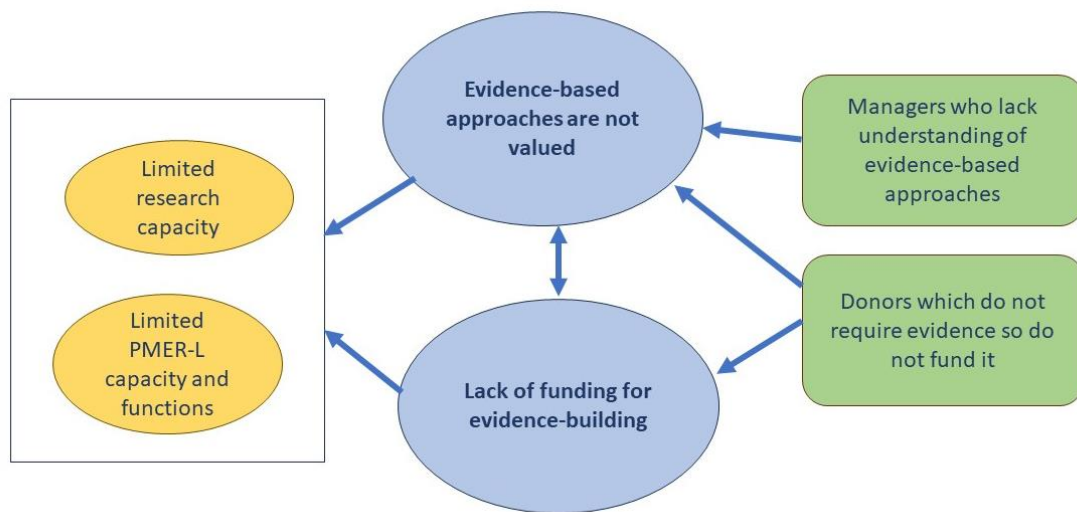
Evidence-based approaches are not valued

Managers who lack understanding of evidence-based approaches

Limited research capacity

Limited PMER-L capacity and functions

Donors which do not require evidence so do not fund it

Lack of funding for evidence-building